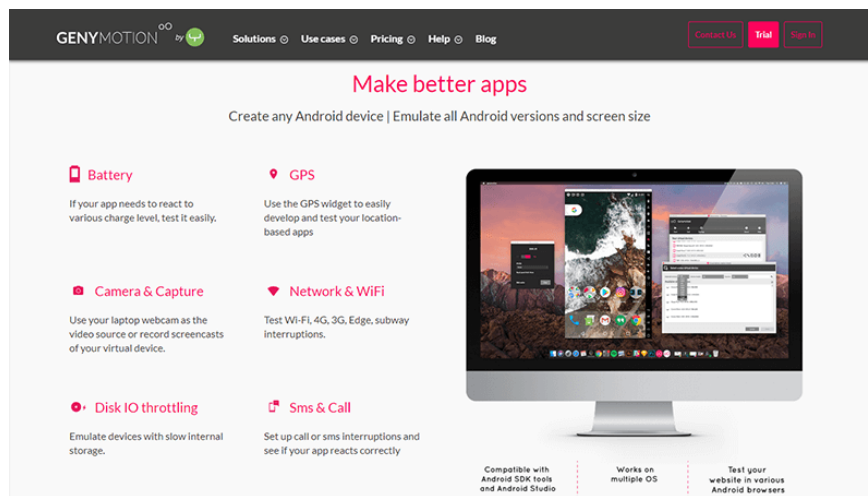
GENYMOTION by

Solutions Use cases Pricing Help Blog

Contact Us Trial Sign In

Make better apps

Create any Android device | Emulate all Android versions and screen size

Battery

If your app needs to react to various charge level, test it easily.

GPS

Use the GPS widget to easily develop and test your location-based apps

Camera & Capture

Use your laptop webcam as the video source or record screencasts of your virtual device.

Network & WiFi

Test Wi-Fi, 4G, 3G, Edge, subway interruptions.

Disk IO throttling

Emulate devices with slow internal storage.

Sms & Call

Set up call or sms interruptions and see if your app reacts correctly

Compatible with Android SDK tools and Android Studio

Works on multiple OS

Test your website in various Android browsers